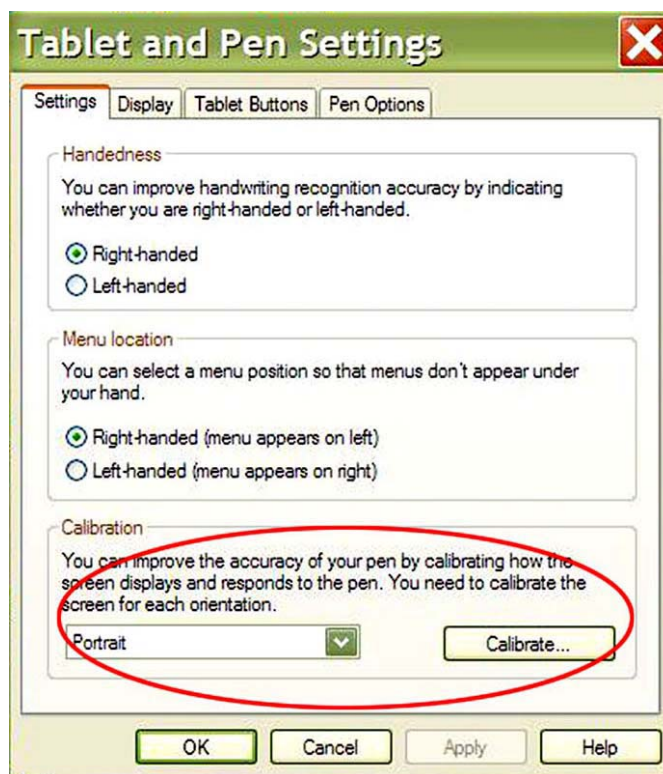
Tablet and Pen Settings

Settings | Display | Tablet Buttons | Pen Options

Handedness

You can improve handwriting recognition accuracy by indicating whether you are right-handed or left-handed.

Right-handed
Left-handed

Menu location

You can select a menu position so that menus don't appear under your hand.

Right-handed (menu appears on left)
Left-handed (menu appears on right)

Calibration

You can improve the accuracy of your pen by calibrating how the screen displays and responds to the pen. You need to calibrate the screen for each orientation.

Portrait

Calibrate...

OK Cancel Apply Help